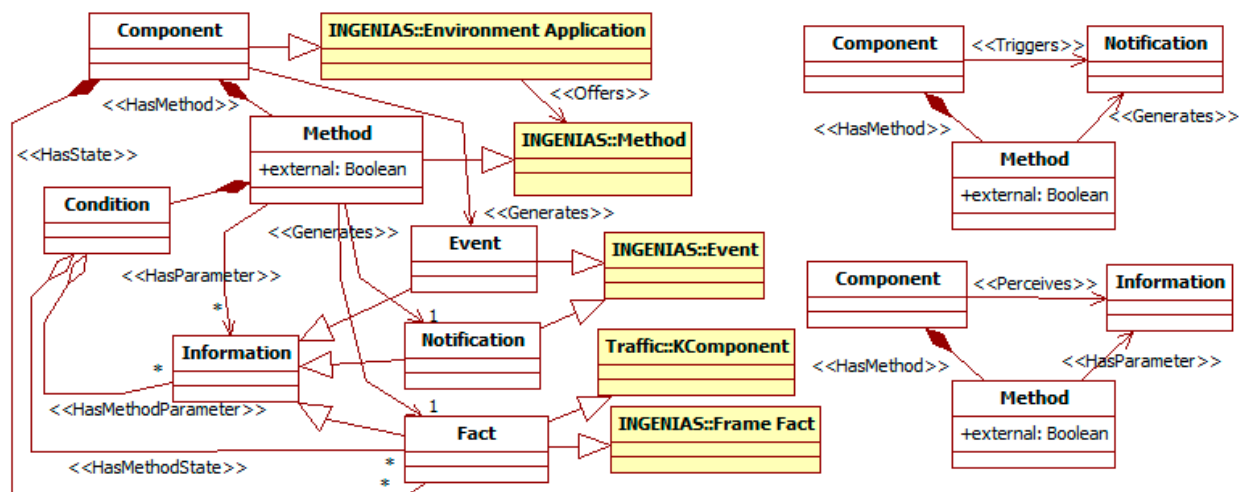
Component
INGENIAS::Environment Application
<<HasMethod>>
<<Offers>>
<<HasState>>
Method
+external: Boolean
INGENIAS::Method
Condition
<<Generates>>
<<Generates>>
Event
INGENIAS::Event
<<HasParameter>>
*
1
Information
Notification
*
Traffic::KComponent
<<HasMethodParameter>>
1
Fact
INGENIAS::Frame Fact
<<HasMethodState>>
*
*

Component
<<Triggers>>
Notification
<<HasMethod>>
<<Generates>>
Method
+external: Boolean

Component
<<Perceives>>
Information
<<HasMethod>>
<<HasParameter>>
Method
+external: Boolean